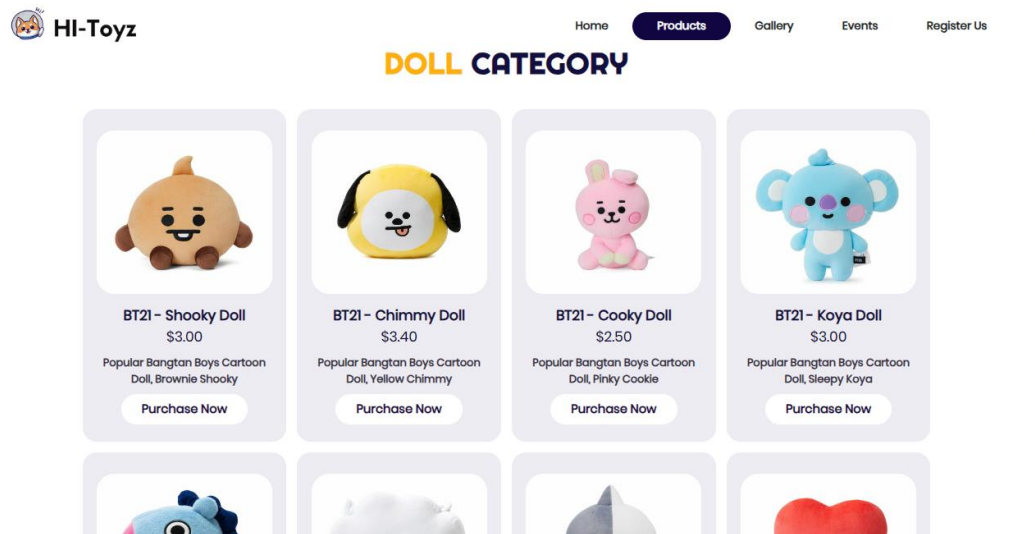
HI-Toyz

Home Products Gallery Events Register Us

DOLL CATEGORY

BT21 - Shooky Doll
$3.00
Popular Bangtan Boys Cartoon Doll, Brownie Shooky
Purchase Now

BT21 - Chimmy Doll
$3.40
Popular Bangtan Boys Cartoon Doll, Yellow Chimmy
Purchase Now

BT21 - Cooky Doll
$2.50
Popular Bangtan Boys Cartoon Doll, Pinky Cookie
Purchase Now

BT21 - Koya Doll
$3.00
Popular Bangtan Boys Cartoon Doll, Sleepy Koya
Purchase Now